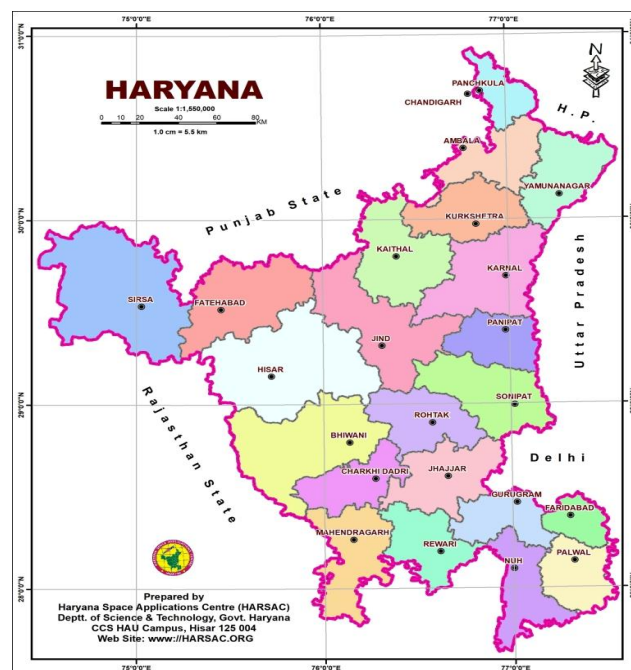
75°0'0"E
76°0'0"E
77°0'0"E
31°0'0"N
30°0'0"N
29°0'0"N
28°0'0"N

HARYANA
Scale 1:1,550,000
0 10 20 40 60 80 KM
1.0 cm = 5.5 km

N

PANCHKULA
CHANDIGARH
H. P.
AMBALA
YAMUNANAGAR
KURKSHETRA
Punjab State
Uttar Pradesh
KAITHAL
KARNAL
SIRSA
FATEHABAD
PANIPAT
JIND
HISAR
SONIPAT
ROHTAK
BHIWANI
Rajasthan State
Delhi
CHARKHI DADRI
JHAJJAR
GURUGRAM
FARIDABAD
MAHENDRAGARH
REWARI
NUH
PALWAL

Prepared by
Haryana Space Applications Centre (HARSAC)
Deptt. of Science & Technology, Govt. Haryana
CCS HAU Campus, Hisar 125 004
Web Site: www.://HARSAC.ORG

75°0'0"E
76°0'0"E
77°0'0"E